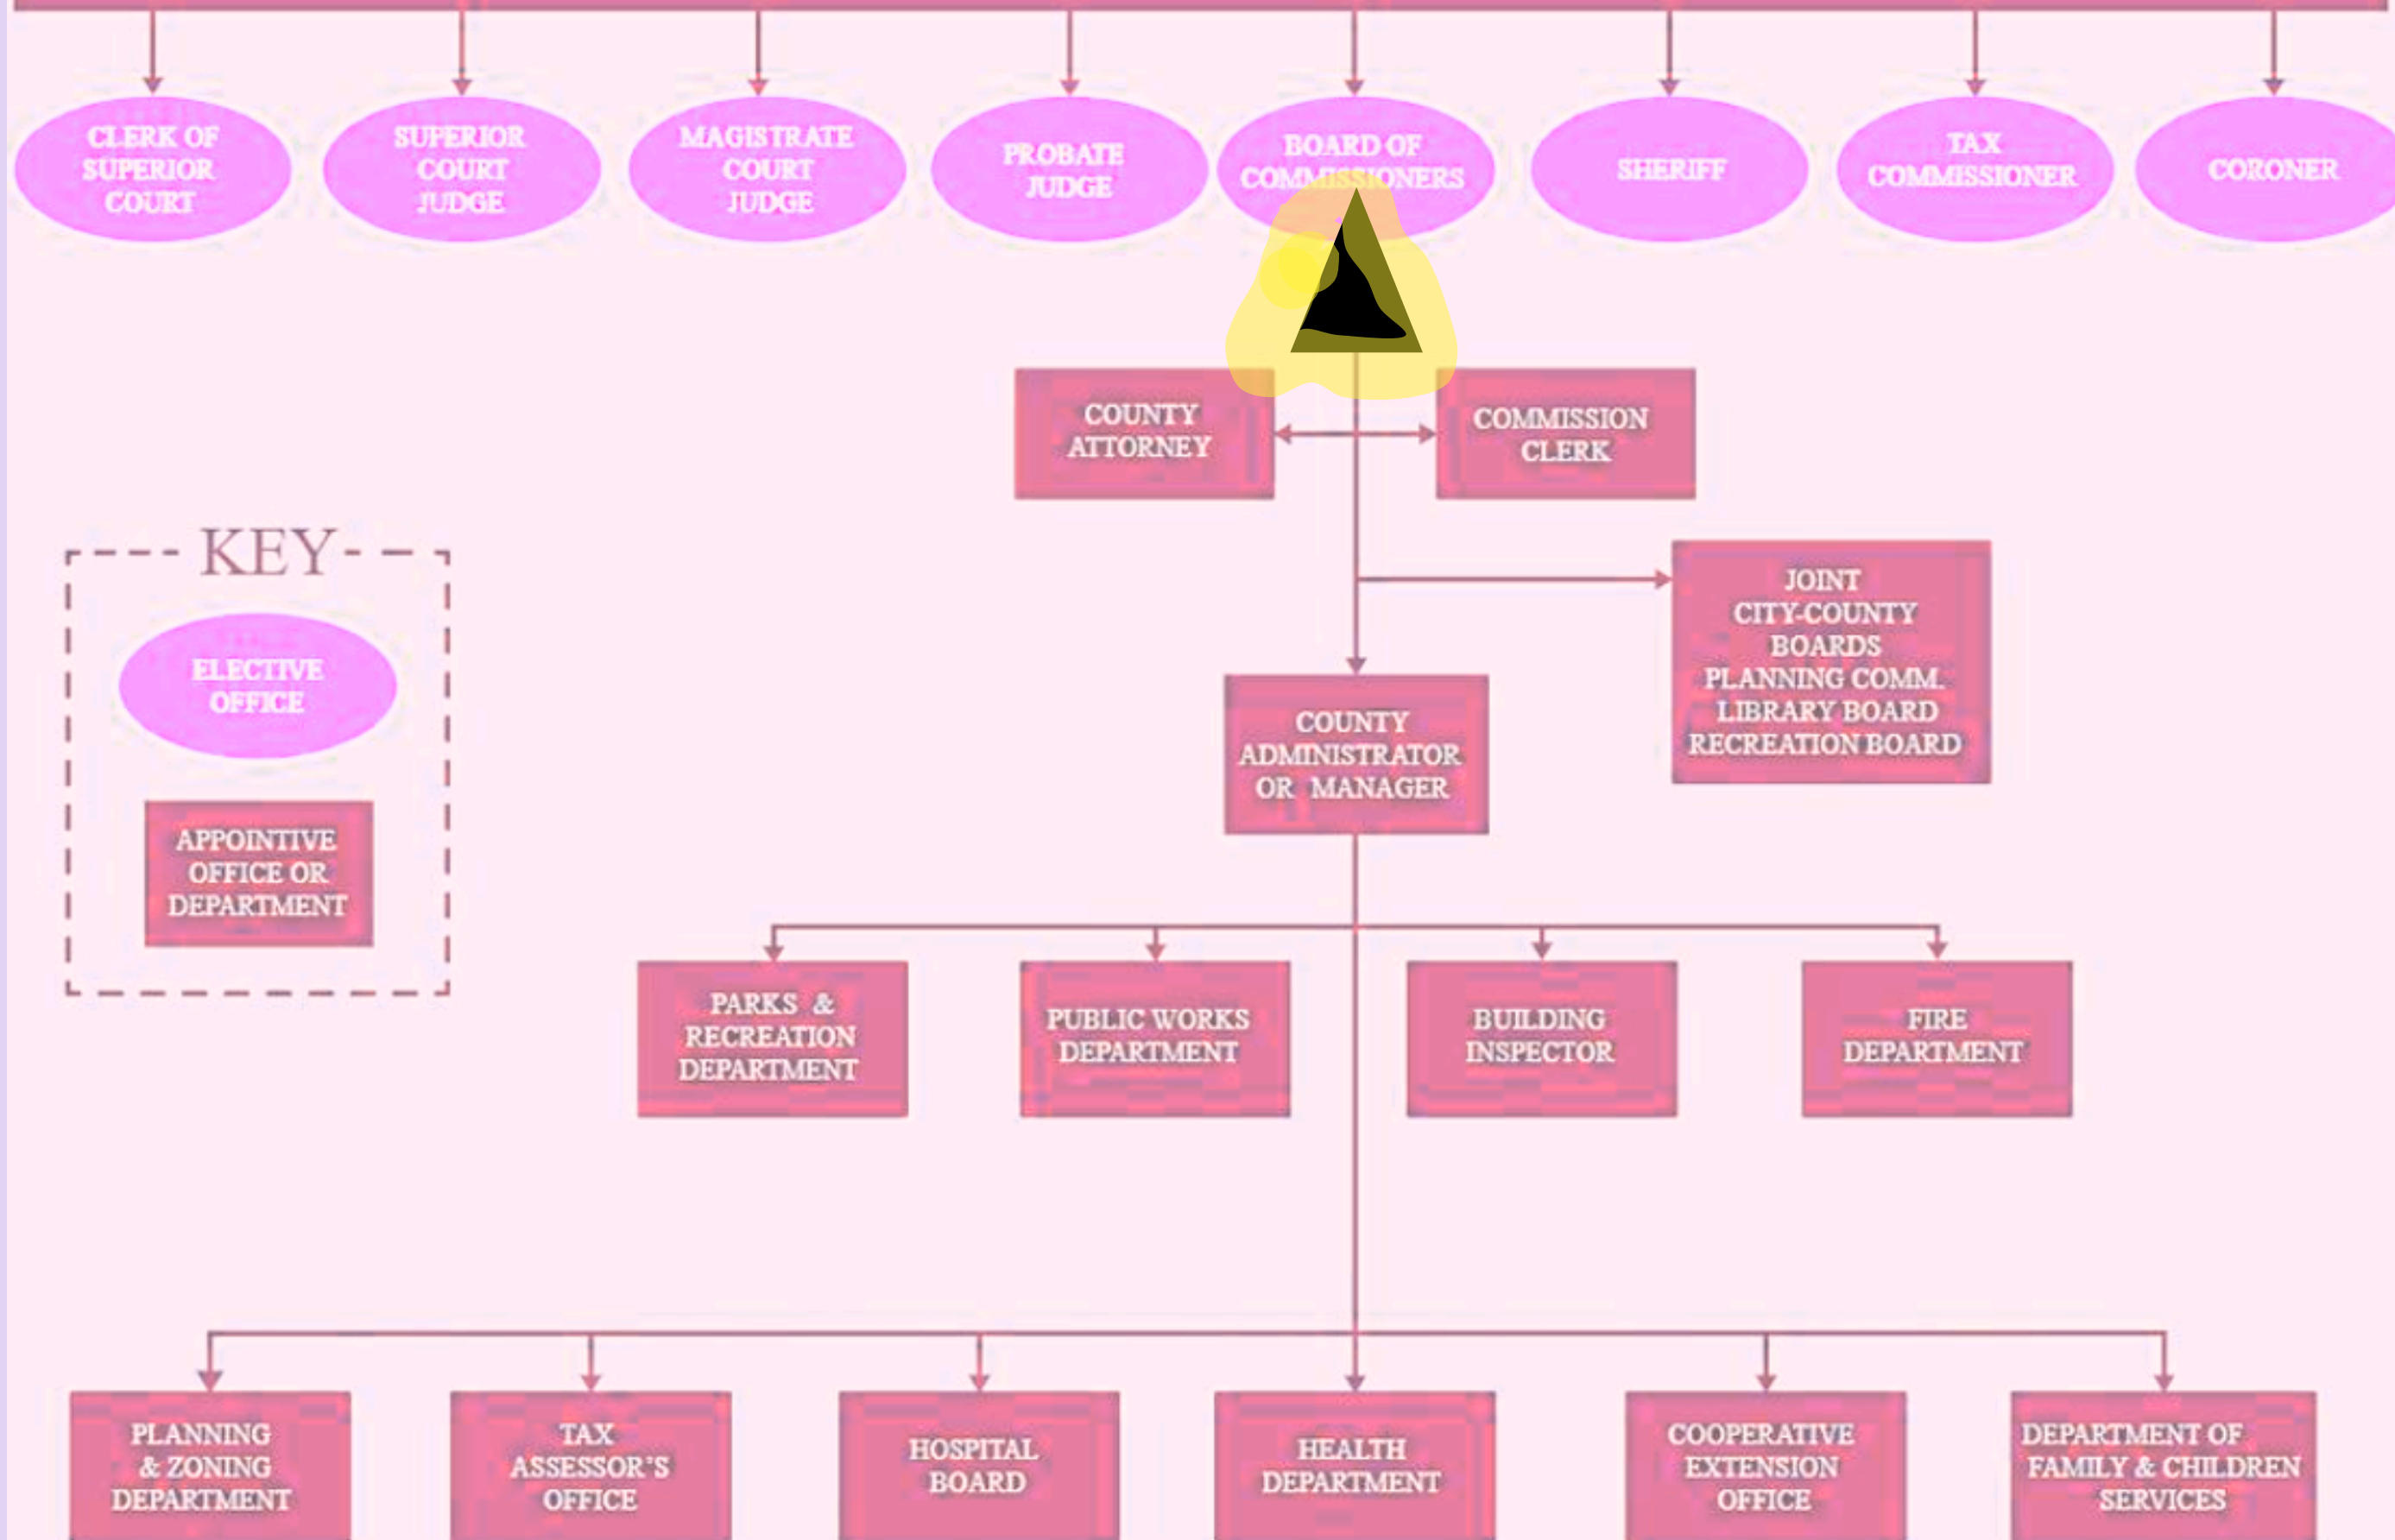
CLERK OF SUPERIOR COURT

SUPERIOR COURT JUDGE

MAGISTRATE COURT JUDGE

PROBATE JUDGE

BOARD OF COMMISSIONERS

SHERIFF

TAX COMMISSIONER

CORONER

COUNTY ATTORNEY

COMMISSION CLERK

KEY

ELECTIVE OFFICE

APPOINTIVE OFFICE OR DEPARTMENT

JOINT CITY-COUNTY BOARDS PLANNING COMM. LIBRARY BOARD RECREATION BOARD

COUNTY ADMINISTRATOR OR MANAGER

PARKS & RECREATION DEPARTMENT

PUBLIC WORKS DEPARTMENT

BUILDING INSPECTOR

FIRE DEPARTMENT

PLANNING & ZONING DEPARTMENT

TAX ASSESSOR'S OFFICE

HOSPITAL BOARD

HEALTH DEPARTMENT

COOPERATIVE EXTENSION OFFICE

DEPARTMENT OF FAMILY & CHILDREN SERVICES